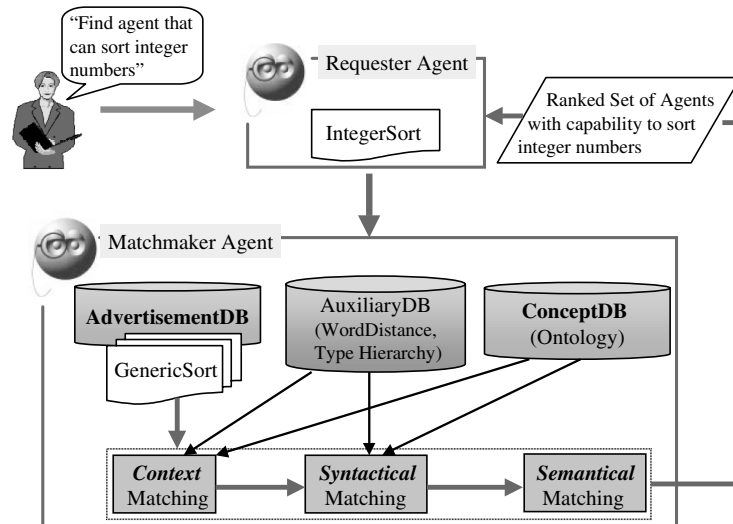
"Find agent that can sort integer numbers"

Requester Agent

IntegerSort

Ranked Set of Agents with capability to sort integer numbers

Matchmaker Agent

AdvertisementDB

GenericSort

AuxiliaryDB (WordDistance, Type Hierarchy)

ConceptDB (Ontology)

*Context* Matching

*Syntactical* Matching

*Semantical* Matching